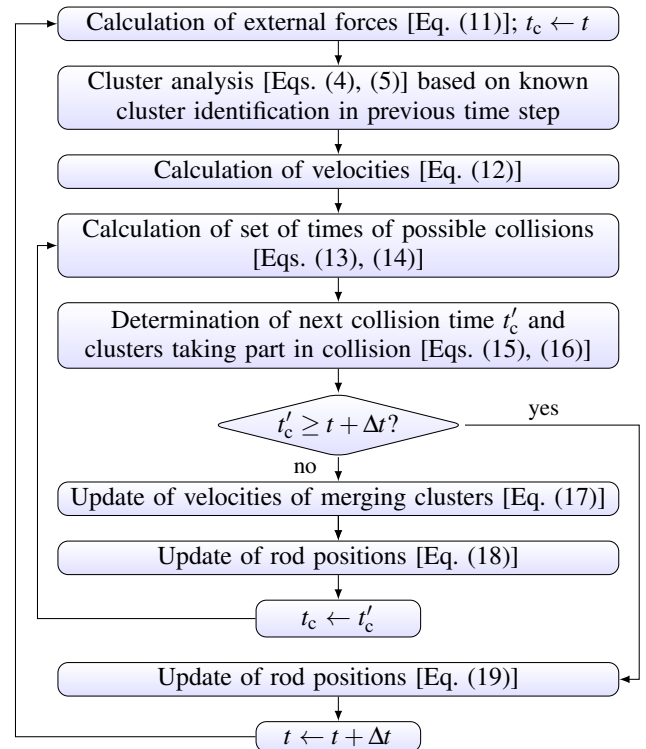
Calculation of external forces [Eq. (11)]; $t_c \leftarrow t$

Cluster analysis [Eqs. (4), (5)] based on known cluster identification in previous time step

Calculation of velocities [Eq. (12)]

Calculation of set of times of possible collisions [Eqs. (13), (14)]

Determination of next collision time $t_c'$ and clusters taking part in collision [Eqs. (15), (16)]

$t_c' \geq t + \Delta t$?

yes

no

Update of velocities of merging clusters [Eq. (17)]

Update of rod positions [Eq. (18)]

$t_c \leftarrow t_c'$

Update of rod positions [Eq. (19)]

$t \leftarrow t + \Delta t$